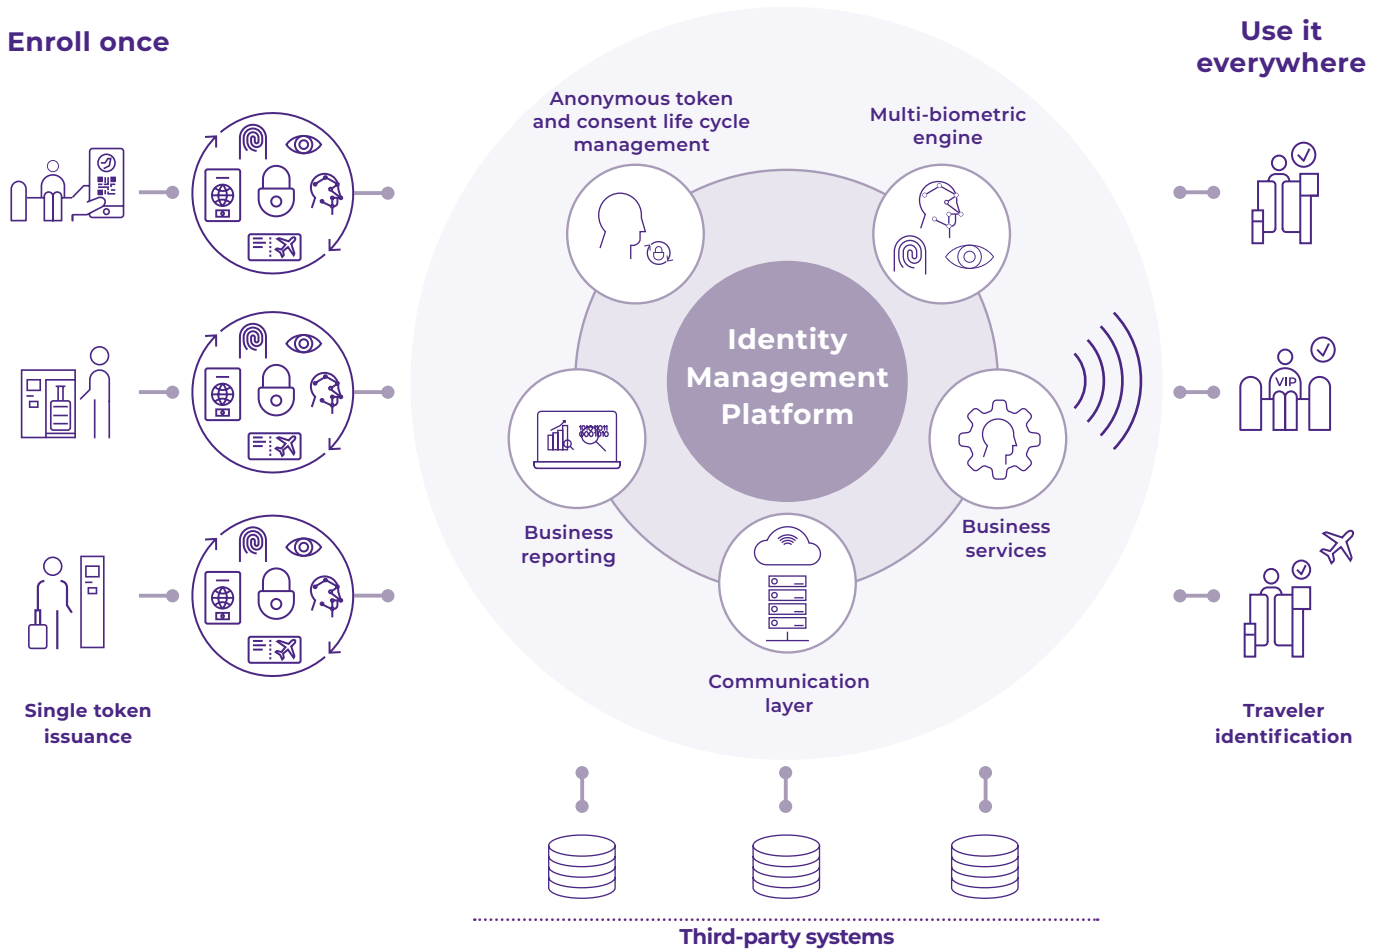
Enroll once

Use it everywhere

Anonymous token and consent life cycle management

Multi-biometric engine

Identity Management Platform

Business reporting

Business services

Communication layer

VIP

Single token issuance

Traveler identification

Third-party systems